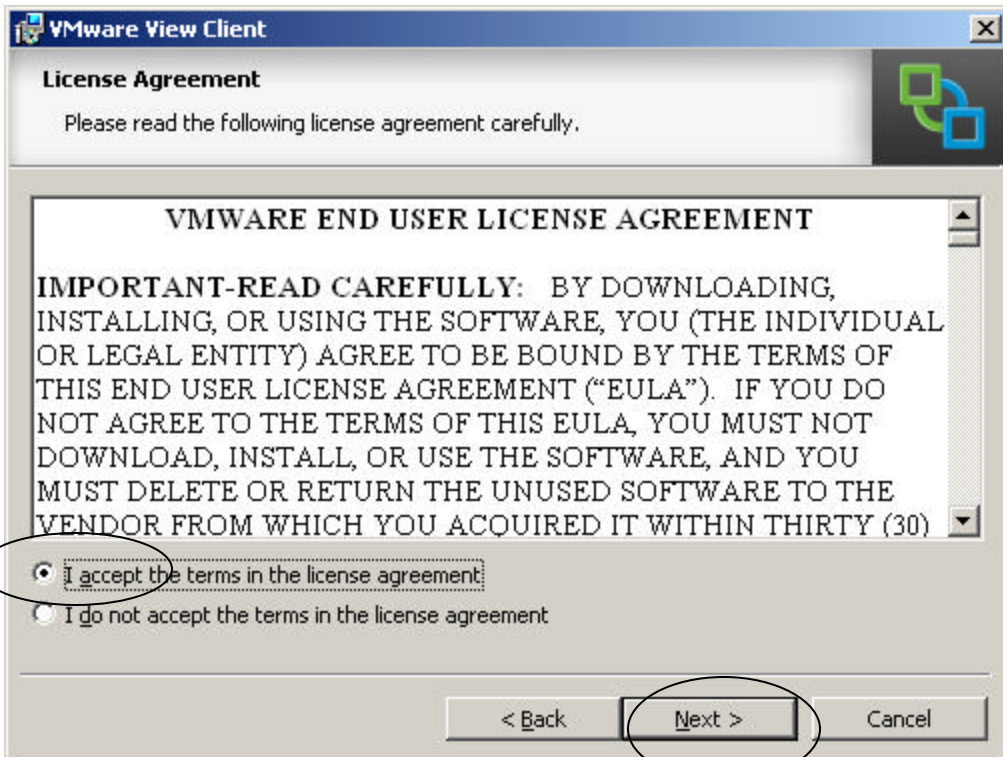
VMware View Client

License Agreement

Please read the following license agreement carefully.

VMWARE END USER LICENSE AGREEMENT

IMPORTANT-READ CAREFULLY: BY DOWNLOADING, INSTALLING, OR USING THE SOFTWARE, YOU (THE INDIVIDUAL OR LEGAL ENTITY) AGREE TO BE BOUND BY THE TERMS OF THIS END USER LICENSE AGREEMENT ("EULA"). IF YOU DO NOT AGREE TO THE TERMS OF THIS EULA, YOU MUST NOT DOWNLOAD, INSTALL, OR USE THE SOFTWARE, AND YOU MUST DELETE OR RETURN THE UNUSED SOFTWARE TO THE VENDOR FROM WHICH YOU ACQUIRED IT WITHIN THIRTY (30)

I accept the terms in the license agreement

I do not accept the terms in the license agreement

< Back

Next >

Cancel